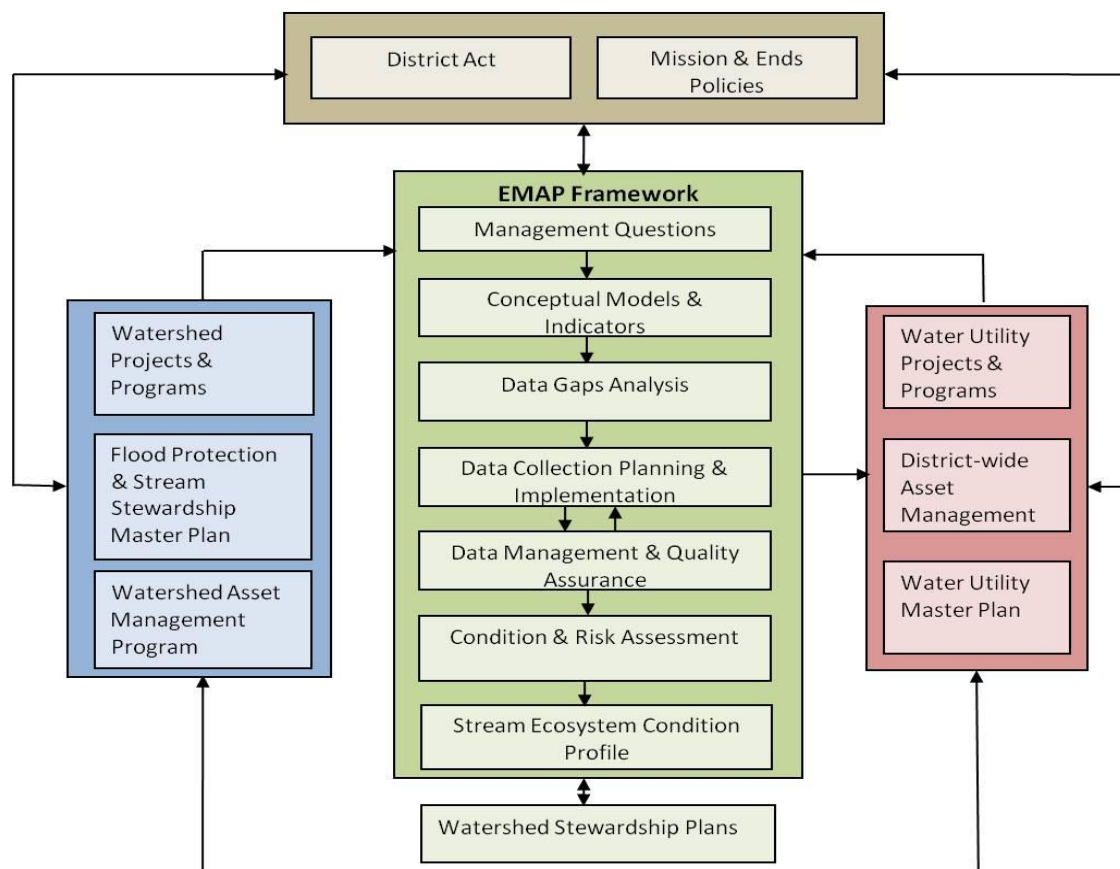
District Act

Mission & Ends Policies

EMAP Framework

Management Questions

Conceptual Models & Indicators

Data Gaps Analysis

Data Collection Planning & Implementation

Data Management & Quality Assurance

Condition & Risk Assessment

Stream Ecosystem Condition Profile

Watershed Stewardship Plans

Watershed Projects & Programs

Flood Protection & Stream Stewardship Master Plan

Watershed Asset Management Program

Water Utility Projects & Programs

District-wide Asset Management

Water Utility Master Plan